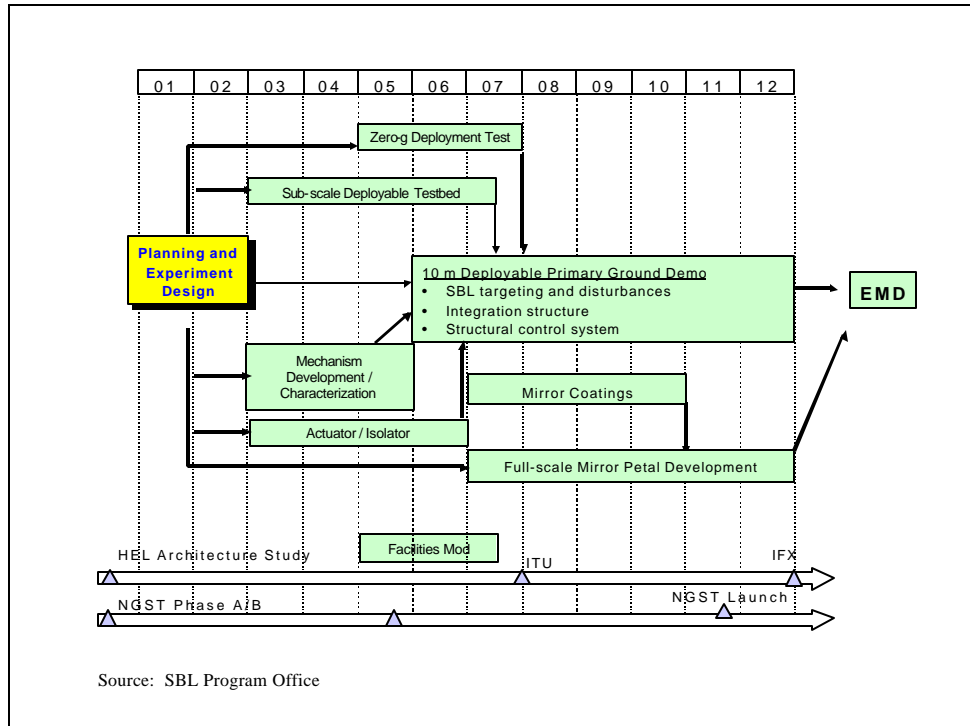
| 01 | 02 | 03 | 04 | 05 | 06 | 07 | 08 | 09 | 10 | 11 | 12 |
|---|---|---|---|---|---|---|---|---|---|---|---|

Zero-g Deployment Test

Sub-scale Deployable Testbed

Planning and Experiment Design

10 m Deployable Primary Ground Demo
- SBL targeting and disturbances
- Integration structure
- Structural control system

EMD

Mechanism Development / Characterization

Mirror Coatings

Actuator / Isolator

Full-scale Mirror Petal Development

HEL Architecture Study

Facilities Mod

ITU

IFX

NGST Phase A/B

NGST Launch

Source: SBL Program Office